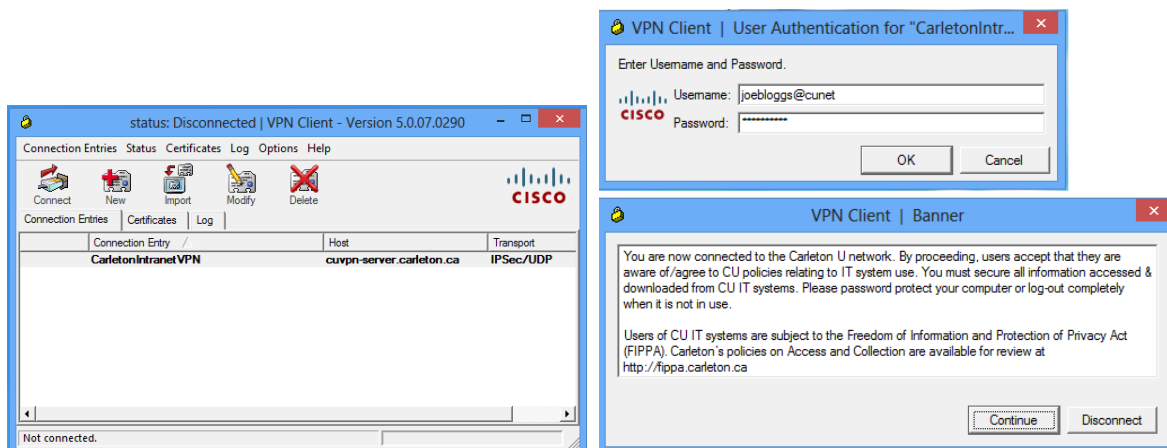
status: Disconnected | VPN Client - Version 5.0.07.0290

Connection Entries Status Certificates Log Options Help

Connect New Import Modify Delete

CISCO

Connection Entries | Certificates | Log

| | Connection Entry | Host | Transport |
|---|---|---|---|
| | CarletonIntranetVPN | cuvpn-server.carleton.ca | IPSec/UDP |

Not connected.

VPN Client | User Authentication for "CarletonIntr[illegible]

Enter Username and Password.

CISCO

Username: joebloggs@cunet

Password: ***********

OK Cancel

VPN Client | Banner

You are now connected to the Carleton U network. By proceeding, users accept that they are aware of/agree to CU policies relating to IT system use. You must secure all information accessed & downloaded from CU IT systems. Please password protect your computer or log-out completely when it is not in use.

Users of CU IT systems are subject to the Freedom of Information and Protection of Privacy Act (FIPPA). Carleton's policies on Access and Collection are available for review at http://fippa.carleton.ca

Continue Disconnect